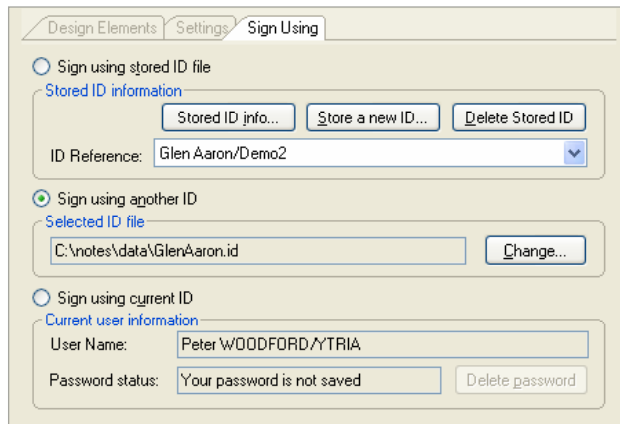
Design Elements | Settings | Sign Using

Sign using stored ID file

Stored ID information

Stored ID info... | Store a new ID... | Delete Stored ID

ID Reference: Glen Aaron/Demo2

Sign using another ID

Selected ID file

C:\notes\data\GlenAaron.id | Change...

Sign using current ID

Current user information

User Name: Peter WOODFORD/YTRIA

Password status: Your password is not saved | Delete password